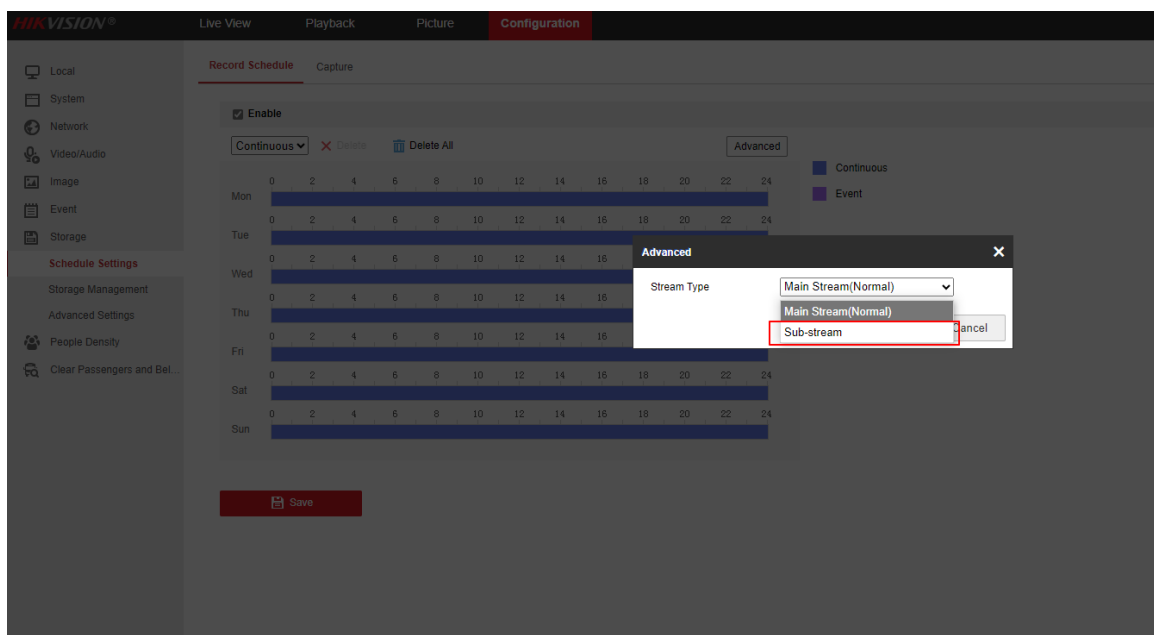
HIKVISION®
Live View
Playback
Picture
Configuration

Local
System
Network
Video/Audio
Image
Event
Storage
Schedule Settings
Storage Management
Advanced Settings
People Density
Clear Passengers and Bel...

Record Schedule
Capture

Enable
Continuous
Delete
Delete All
Advanced

Continuous
Event

Mon
0 2 4 6 8 10 12 14 16 18 20 22 24
Tue
0 2 4 6 8 10 12 14 16 18 20 22 24
Wed
0 2 4 6 8 10 12 14 16
Thu
0 2 4 6 8 10 12 14 16
Fri
0 2 4 6 8 10 12 14 16
Sat
0 2 4 6 8 10 12 14 16 18 20 22 24
Sun
0 2 4 6 8 10 12 14 16 18 20 22 24

Save

Advanced
Stream Type
Main Stream(Normal)
Main Stream(Normal)
Sub-stream
Cancel